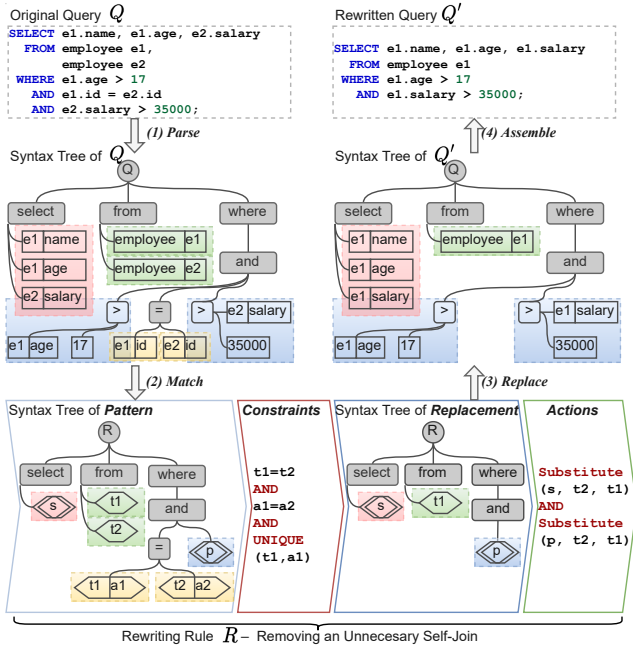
Original Query $Q$

SELECT e1.name, e1.age, e2.salary
FROM employee e1,
employee e2
WHERE e1.age > 17
AND e1.id = e2.id
AND e2.salary > 35000;

Rewritten Query $Q'$

SELECT e1.name, e1.age, e1.salary
FROM employee e1
WHERE e1.age > 17
AND e1.salary > 35000;

(1) Parse

(4) Assemble

Syntax Tree of $Q$

Q

select

from

where

e1 name

employee e1

e1 age

employee e2

and

e2 salary

>

=

>

e2 salary

e1 age

17

e1 id

e2 id

35000

Syntax Tree of $Q'$

Q

select

from

where

e1 name

employee e1

e1 age

and

e1 salary

>

>

e1 salary

e1 age

17

35000

(2) Match

(3) Replace

Syntax Tree of Pattern

R

select

from

where

s

t1

t2

and

=

p

t1 a1

t2 a2

Constraints

t1=t2
AND
a1=a2
AND
UNIQUE
(t1,a1)

Syntax Tree of Replacement

R

select

from

where

s

t1

and

p

Actions

Substitute
(s, t2, t1)
AND
Substitute
(p, t2, t1)

Rewriting Rule $R$ – Removing an Unnecesary Self-Join